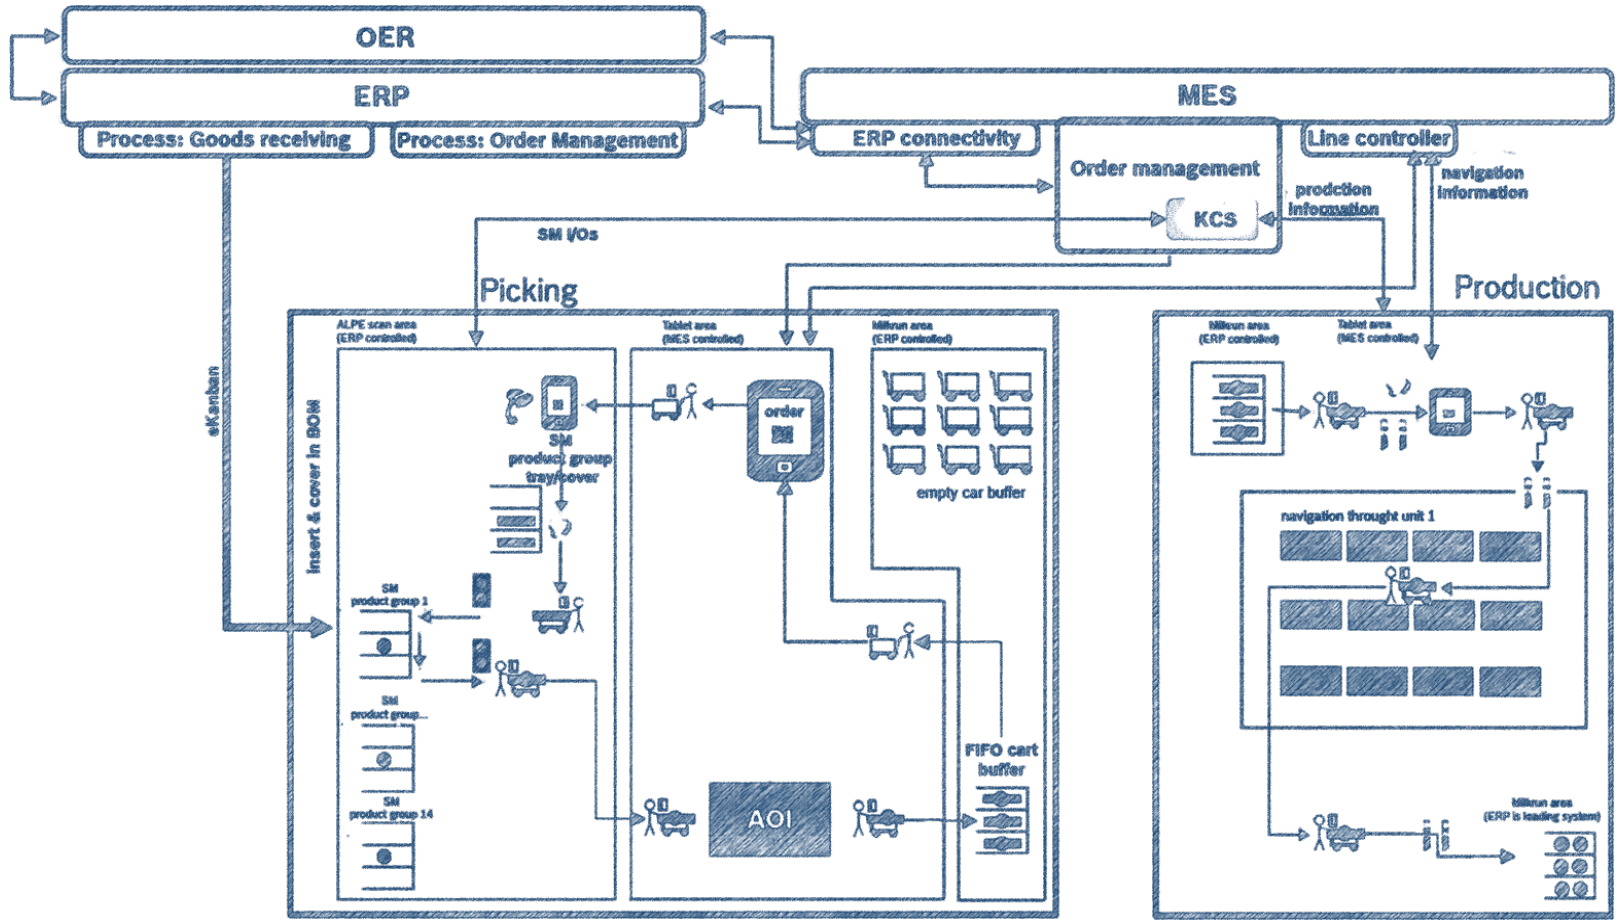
OER

ERP

Process: Goods receiving

Process: Order Management

MES

ERP connectivity

Order management

Line controller

KCS

prodction information

navigation information

SM I/Os

Picking

Production

eKanban

insert & cover in BOM

ALPE scan area (ERP controlled)

Tablet area (MES controlled)

Milkrun area (ERP controlled)

order

SM product group tray/cover

empty car buffer

SM product group 1

SM product group...

SM product group 14

AOI

FIFO cart buffer

Milkrun area (ERP controlled)

Tablet area (MES controlled)

navigation throught unit 1

Milkrun area (ERP is leading system)